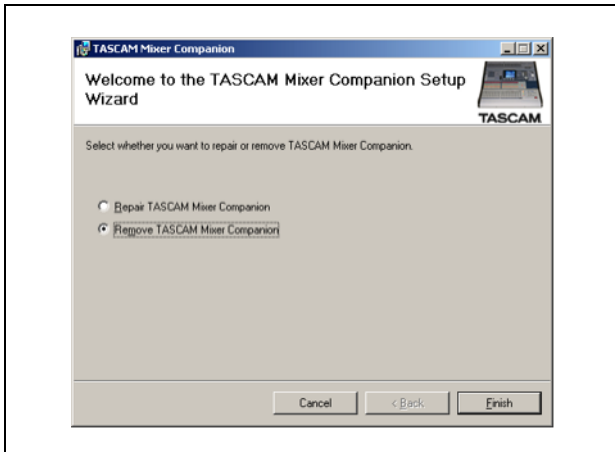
TASCAM Mixer Companion

Welcome to the TASCAM Mixer Companion Setup Wizard

TASCAM

Select whether you want to repair or remove TASCAM Mixer Companion.

Repair TASCAM Mixer Companion

Remove TASCAM Mixer Companion

Cancel

< Back

Finish